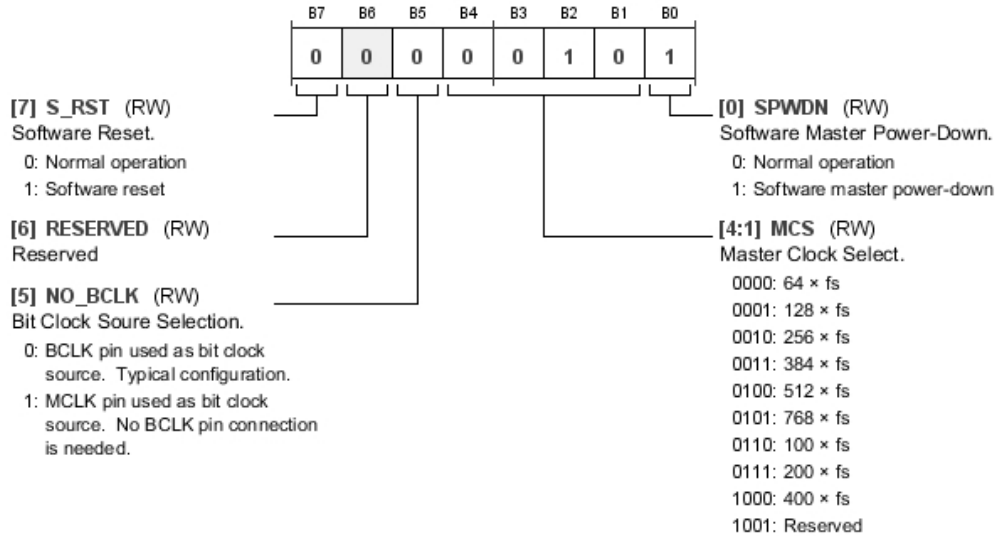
| B7 | B6 | B5 | B4 | B3 | B2 | B1 | B0 |
|---|---|---|---|---|---|---|---|
| 0 | 0 | 0 | 0 | 0 | 1 | 0 | 1 |

**[7] S_RST** (RW)
Software Reset.
0: Normal operation
1: Software reset

**[6] RESERVED** (RW)
Reserved

**[5] NO_BCLK** (RW)
Bit Clock Soure Selection.
0: BCLK pin used as bit clock source. Typical configuration.
1: MCLK pin used as bit clock source. No BCLK pin connection is needed.

**[0] SPWDN** (RW)
Software Master Power-Down.
0: Normal operation
1: Software master power-down

**[4:1] MCS** (RW)
Master Clock Select.
0000: 64 × fs
0001: 128 × fs
0010: 256 × fs
0011: 384 × fs
0100: 512 × fs
0101: 768 × fs
0110: 100 × fs
0111: 200 × fs
1000: 400 × fs
1001: Reserved